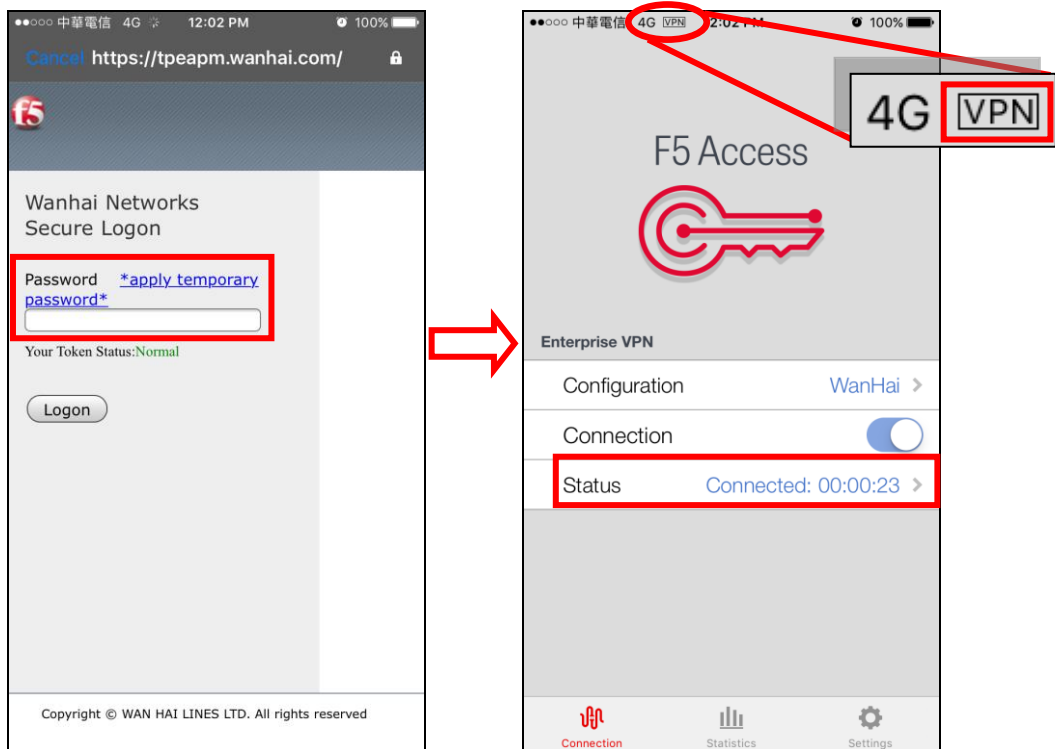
●●○○○ 中華電信 4G 12:02 PM 100%
Cancel https://tpeapm.wanhai.com/

f5

Wanhai Networks
Secure Logon

Password *apply temporary password*

Your Token Status:Normal

Logon

Copyright © WAN HAI LINES LTD. All rights reserved

●●○○○ 中華電信 4G VPN 12:02 PM 100%

4G VPN

F5 Access

Enterprise VPN

Configuration WanHai

Connection

Status Connected: 00:00:23

Connection Statistics Settings